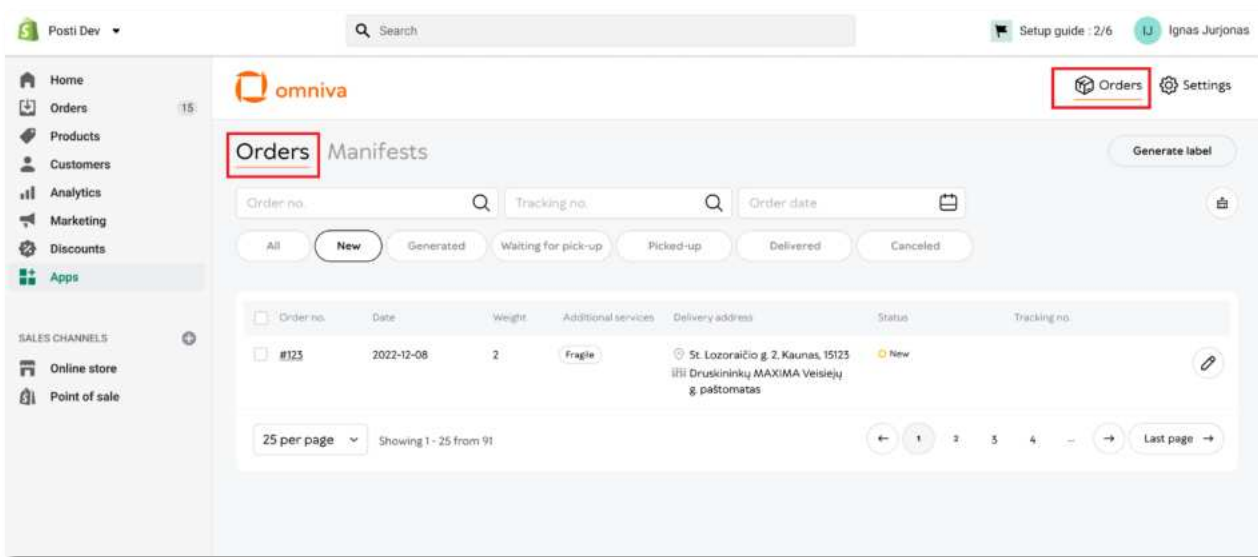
Posti Dev

Search

Setup guide : 2/6 IJ Ignas Jurjonas

Home
Orders 15
Products
Customers
Analytics
Marketing
Discounts
Apps

SALES CHANNELS
Online store
Point of sale

omniva

Orders Settings

Orders Manifests

Generate label

Order no.
Tracking no.
Order date

All New Generated Waiting for pick-up Picked-up Delivered Canceled

| Order no. | Date | Weight | Additional services | Delivery address | Status | Tracking no. |
|---|---|---|---|---|---|---|
| #123 | 2022-12-08 | 2 | Fragile | St. Lozoraičio g. 2, Kaunas, 15123 Druskininkų MAXIMA Veisiejų g. paštomatas | New | |

25 per page Showing 1 - 25 from 91

1 2 3 4 ... Last page